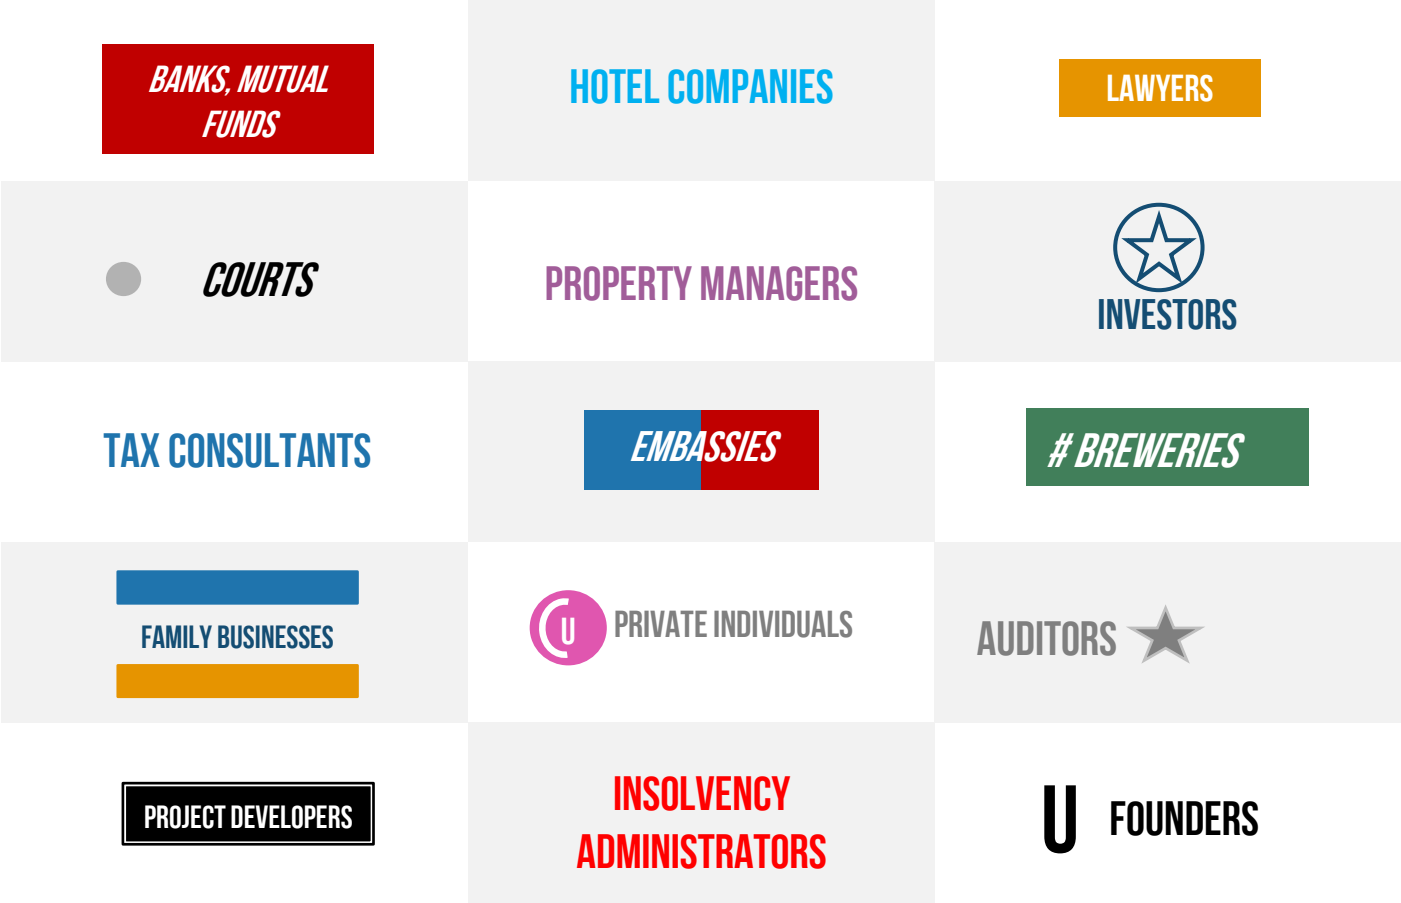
BANKS, MUTUAL FUNDS

HOTEL COMPANIES

LAWYERS

COURTS

PROPERTY MANAGERS

INVESTORS

TAX CONSULTANTS

EMBASSIES

# BREWERIES

FAMILY BUSINESSES

U PRIVATE INDIVIDUALS

AUDITORS

PROJECT DEVELOPERS

INSOLVENCY ADMINISTRATORS

U FOUNDERS